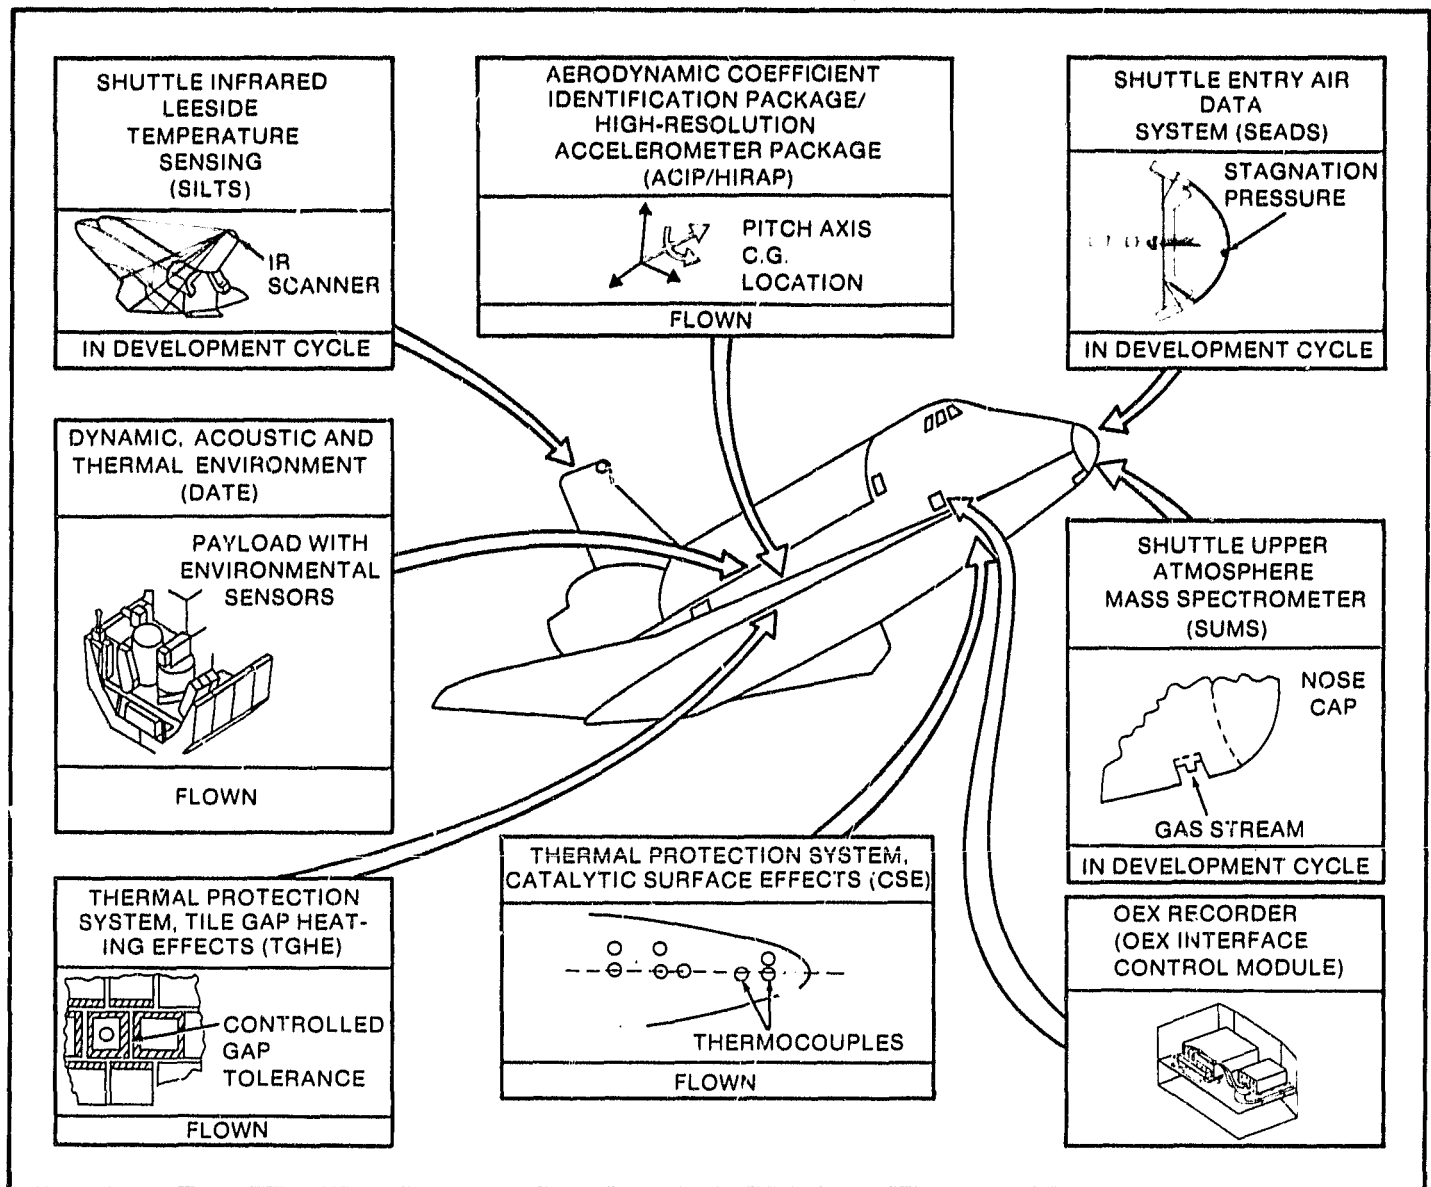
SHUTTLE INFRARED LEESIDE TEMPERATURE SENSING (SILTS)

IR SCANNER

IN DEVELOPMENT CYCLE

AERODYNAMIC COEFFICIENT IDENTIFICATION PACKAGE/ HIGH-RESOLUTION ACCELEROMETER PACKAGE (ACIP/HIRAP)

PITCH AXIS C.G. LOCATION

FLOWN

SHUTTLE ENTRY AIR DATA SYSTEM (SEADS)

STAGNATION PRESSURE

IN DEVELOPMENT CYCLE

DYNAMIC, ACOUSTIC AND THERMAL ENVIRONMENT (DATE)

PAYLOAD WITH ENVIRONMENTAL SENSORS

FLOWN

SHUTTLE UPPER ATMOSPHERE MASS SPECTROMETER (SUMS)

NOSE CAP

GAS STREAM

IN DEVELOPMENT CYCLE

THERMAL PROTECTION SYSTEM, TILE GAP HEATING EFFECTS (TGHE)

CONTROLLED GAP TOLERANCE

FLOWN

THERMAL PROTECTION SYSTEM, CATALYTIC SURFACE EFFECTS (CSE)

THERMOCOUPLES

FLOWN

OEX RECORDER (OEX INTERFACE CONTROL MODULE)